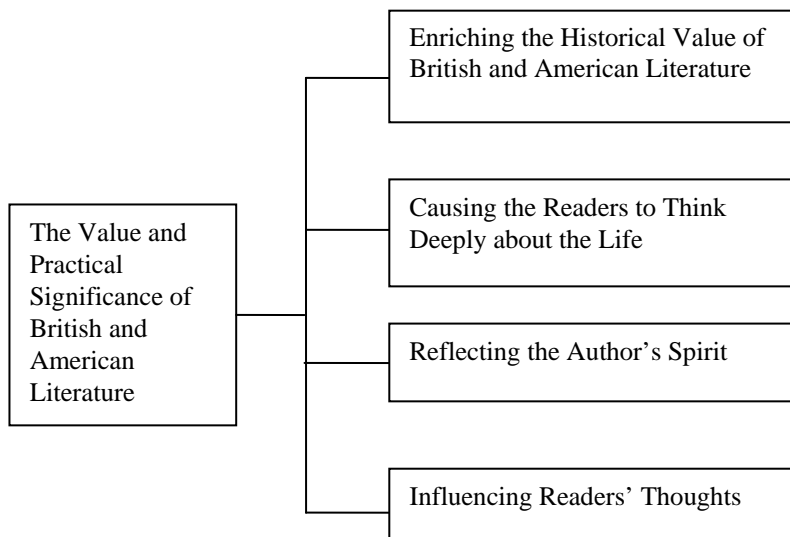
The Value and Practical Significance of British and American Literature

Enriching the Historical Value of British and American Literature

Causing the Readers to Think Deeply about the Life

Reflecting the Author's Spirit

Influencing Readers' Thoughts